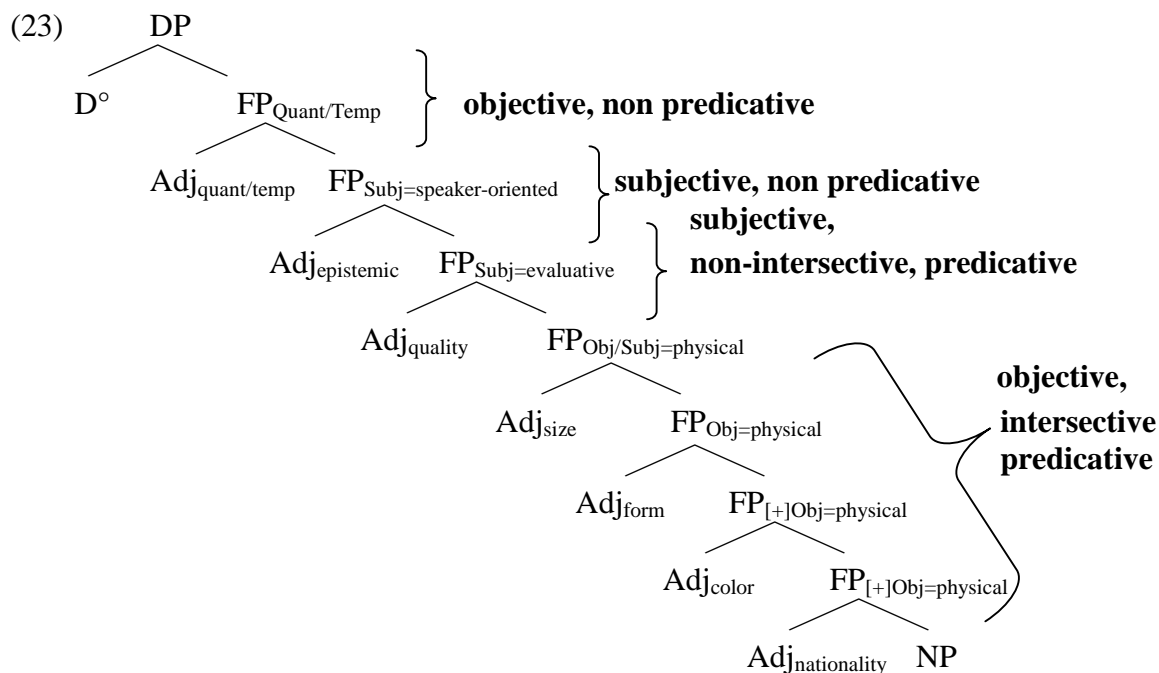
(23) DP

D° $FP_{Quant/Temp}$ objective, non predicative

$Adj_{quant/temp}$ $FP_{Subj=speaker\text{-}oriented}$ subjective, non predicative

subjective, non-intersective, predicative

$Adj_{epistemic}$ $FP_{Subj=evaluative}$

$Adj_{quality}$ $FP_{Obj/Subj=physical}$

objective, intersective predicative

$Adj_{size}$ $FP_{Obj=physical}$

$Adj_{form}$ $FP_{[+]Obj=physical}$

$Adj_{color}$ $FP_{[+]Obj=physical}$

$Adj_{nationality}$ NP